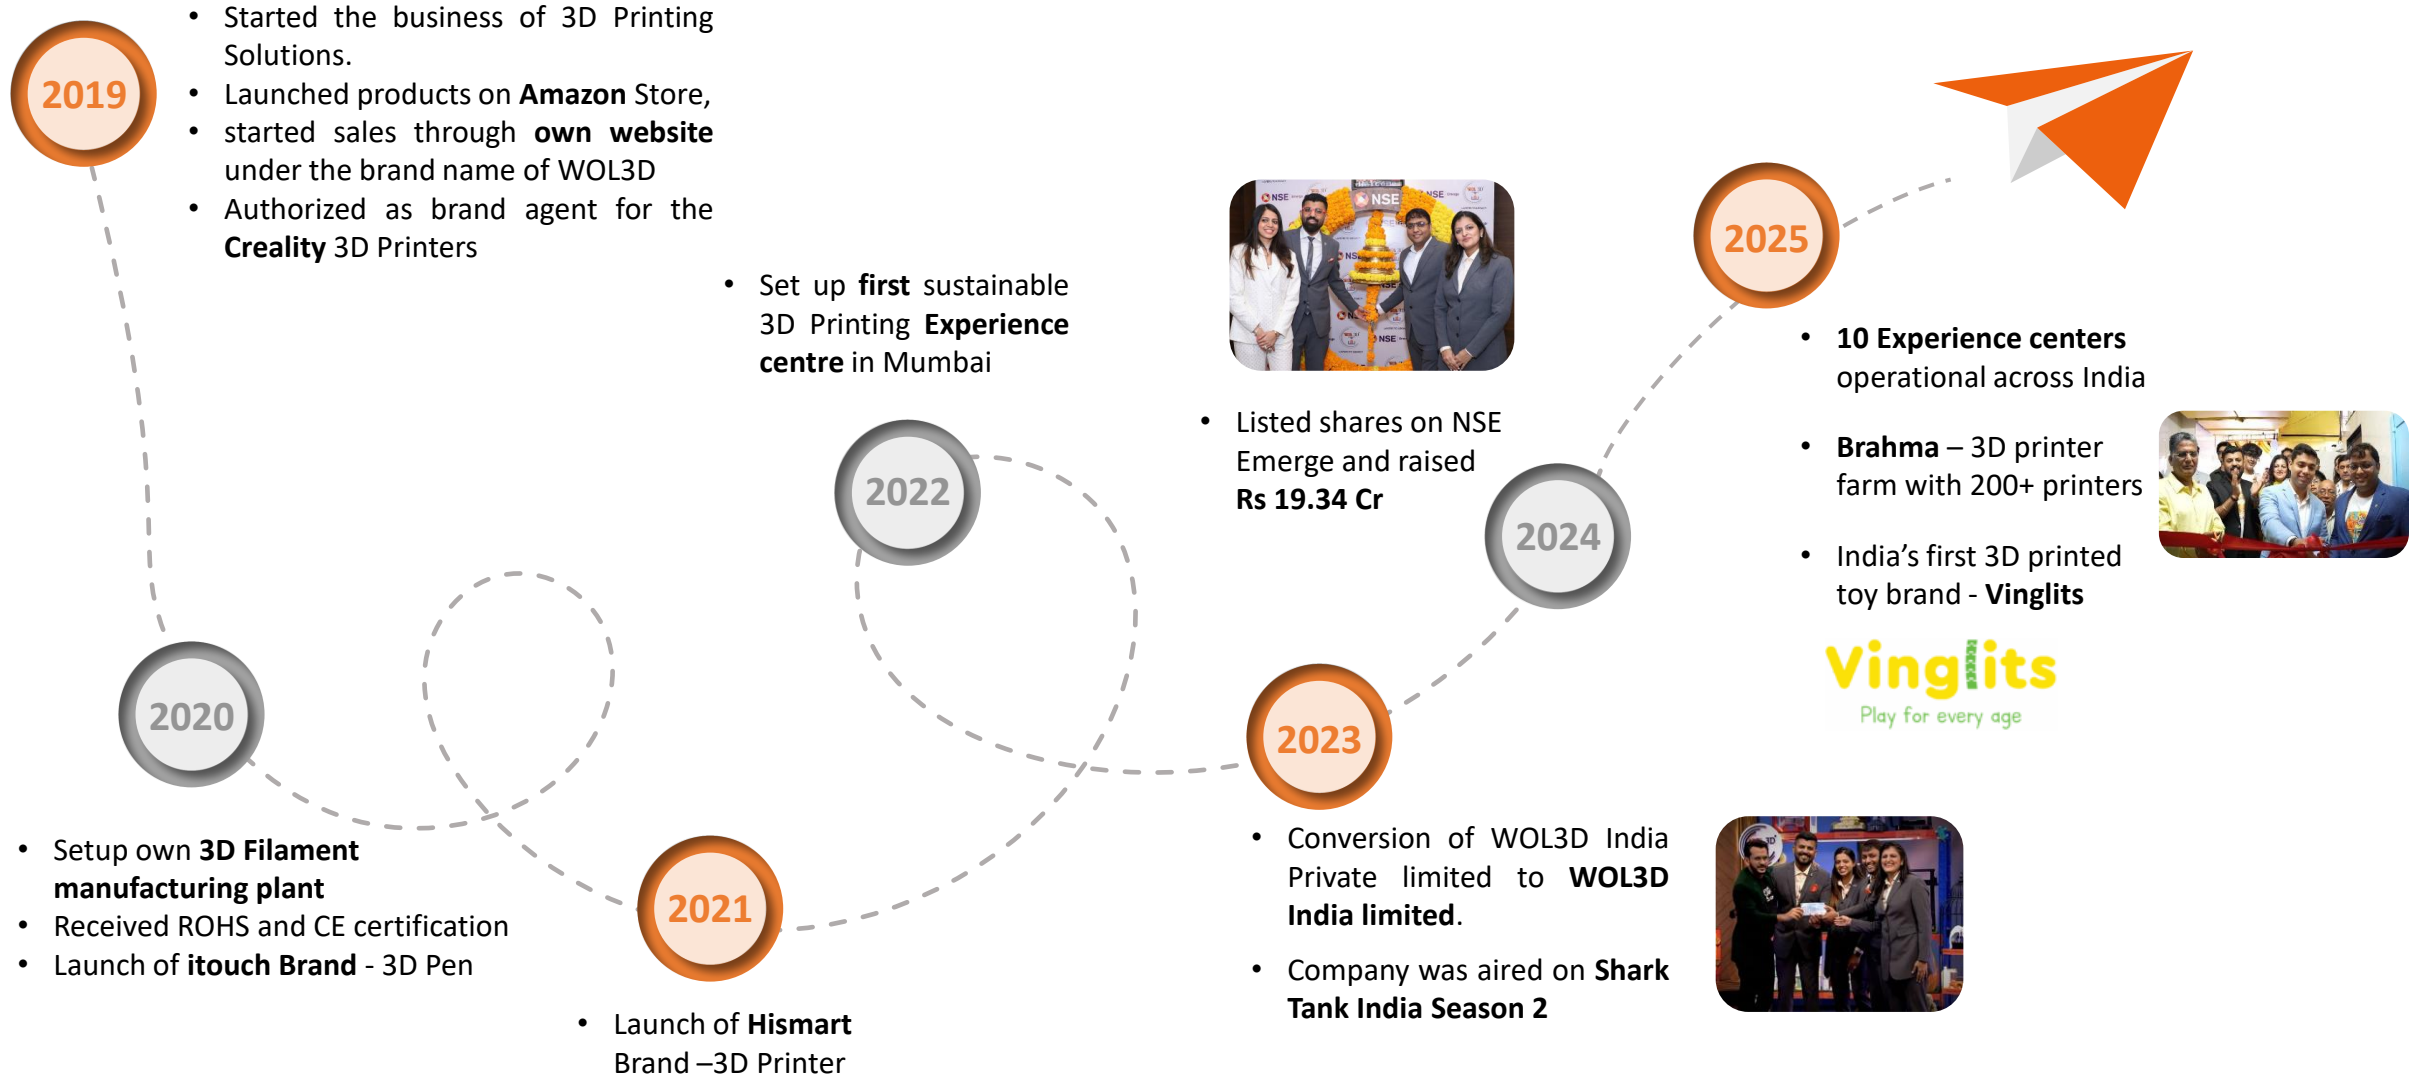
2019

- Started the business of 3D Printing Solutions.
- Launched products on **Amazon** Store,
- started sales through **own website** under the brand name of WOL3D
- Authorized as brand agent for the **Creality** 3D Printers

- Set up **first** sustainable 3D Printing **Experience centre** in Mumbai

NSE

- Listed shares on NSE Emerge and raised **Rs 19.34 Cr**

2025

- **10 Experience centers** operational across India
- **Brahma** – 3D printer farm with 200+ printers
- India's first 3D printed toy brand - **Vinglits**

Vinglits
Play for every age

2022

2024

2020

2023

- Setup own **3D Filament manufacturing plant**
- Received ROHS and CE certification
- Launch of **itouch Brand** - 3D Pen

2021

- Launch of **Hismart** Brand –3D Printer

- Conversion of WOL3D India Private limited to **WOL3D India limited**.
- Company was aired on **Shark Tank India Season 2**